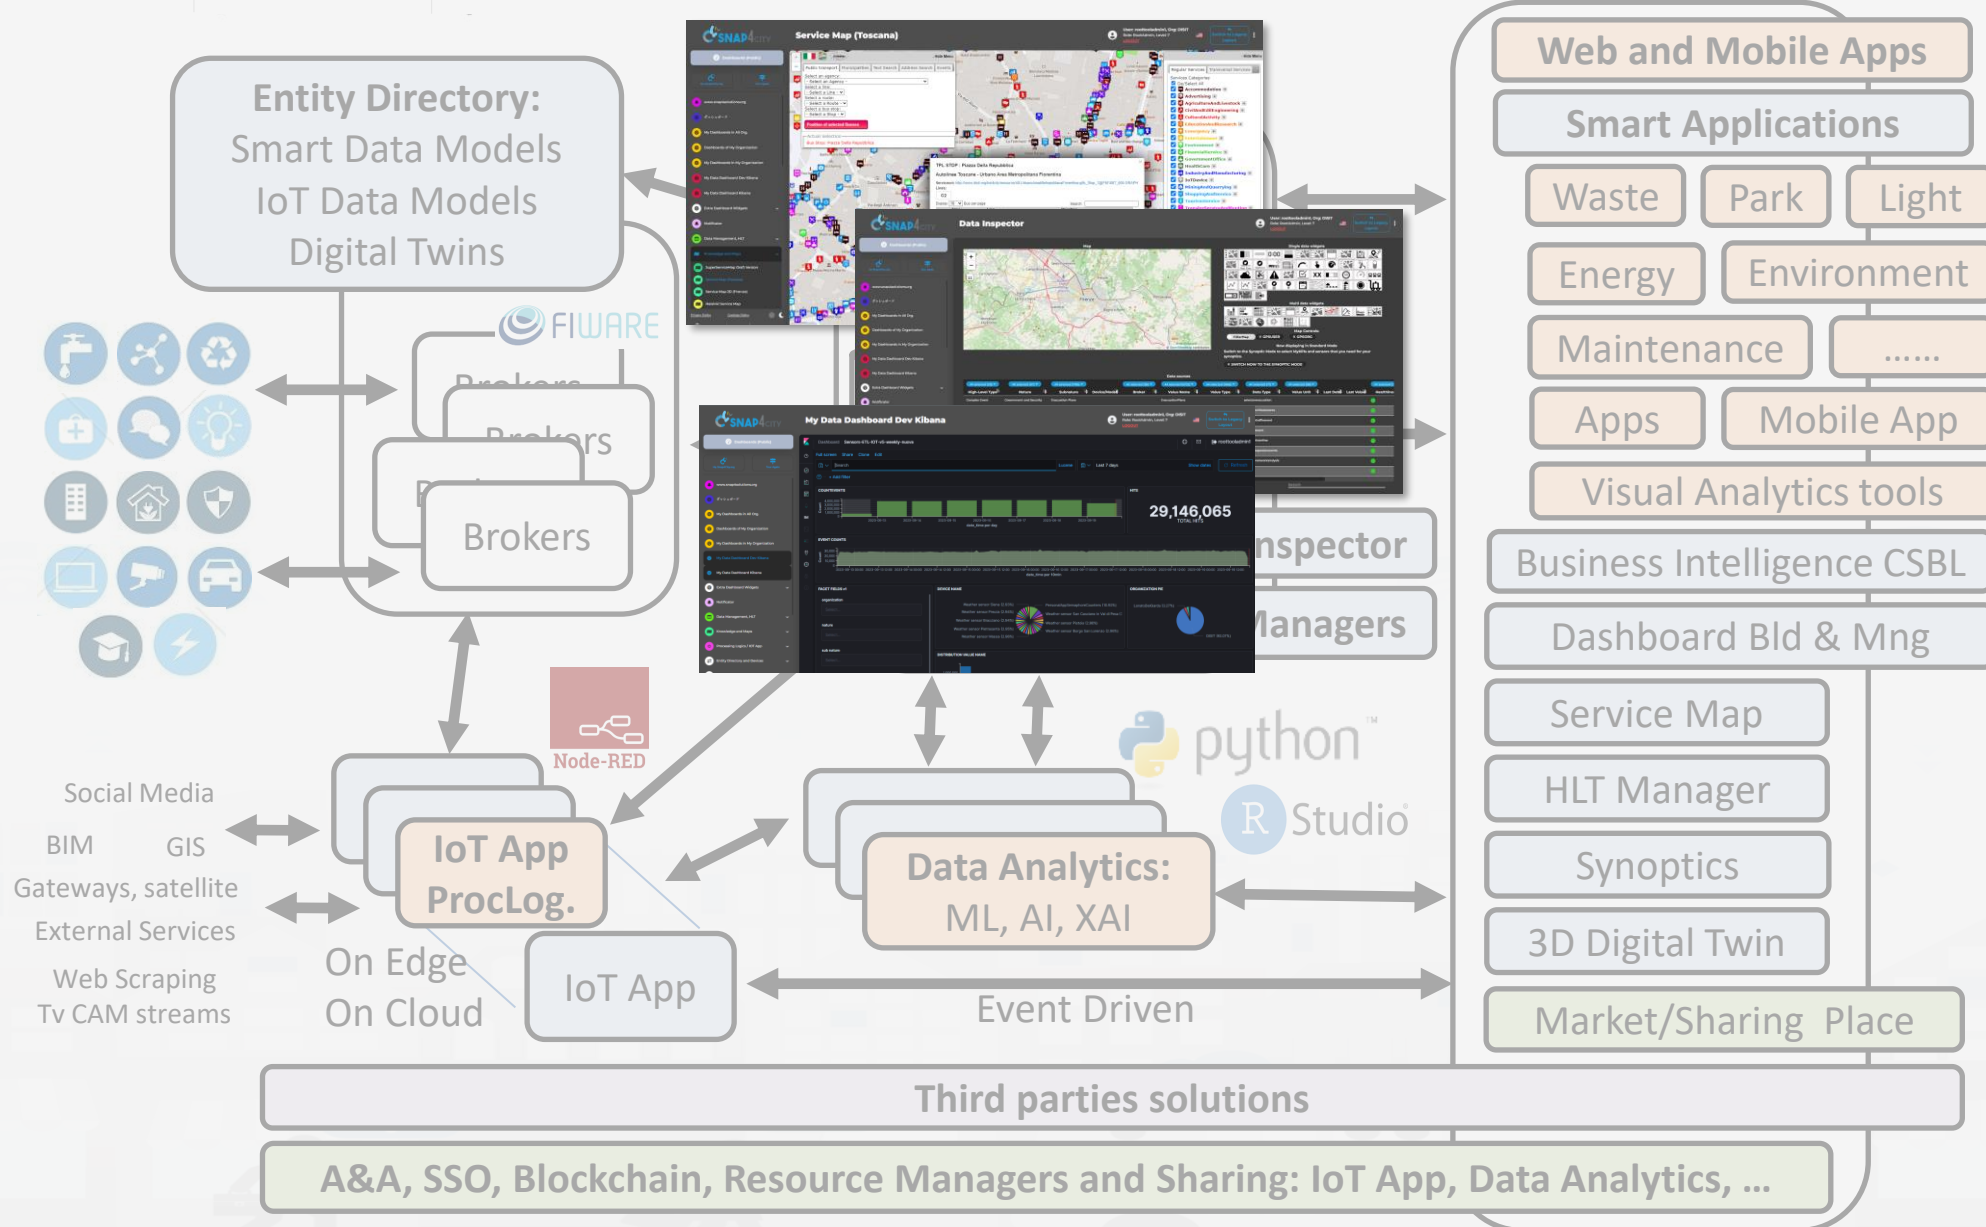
Entity Directory:
Smart Data Models
IoT Data Models
Digital Twins

FIWARE

Brokers
Brokers
Brokers
Brokers

Service Map (Toscana)

Data Inspector

My Data Dashboard Dev Kibana

29,146,065

Inspector

Managers

Web and Mobile Apps
Smart Applications
Waste
Park
Light
Energy
Environment
Maintenance
……
Apps
Mobile App
Visual Analytics tools
Business Intelligence CSBL
Dashboard Bld & Mng
Service Map
HLT Manager
Synoptics
3D Digital Twin
Market/Sharing Place

Node-RED

python

R Studio

Social Media
BIM GIS
Gateways, satellite
External Services
Web Scraping
Tv CAM streams

IoT App
ProcLog.

On Edge
On Cloud

IoT App

Data Analytics:
ML, AI, XAI

Event Driven

Third parties solutions

A&A, SSO, Blockchain, Resource Managers and Sharing: IoT App, Data Analytics, …